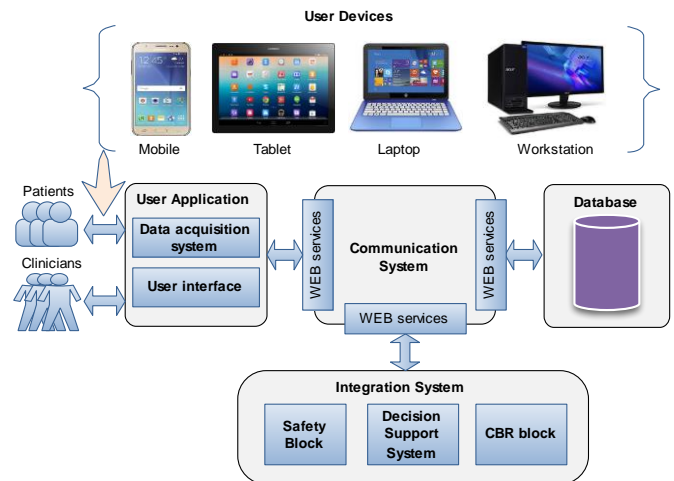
User Devices

Mobile

Tablet

Laptop

Workstation

Patients

Clinicians

User Application

Data acquisition system

User interface

WEB services

Communication System

WEB services

Database

WEB services

Integration System

Safety Block

Decision Support System

CBR block